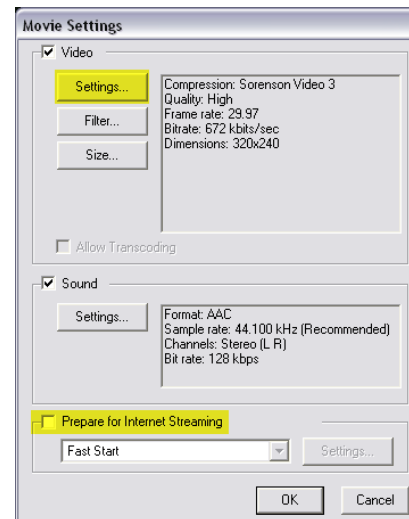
Movie Settings

Video

Settings...

Filter...

Size...

Compression: Sorenson Video 3
Quality: High
Frame rate: 29.97
Bitrate: 672 kbits/sec
Dimensions: 320x240

Allow Transcoding

Sound

Settings...

Format: AAC
Sample rate: 44.100 kHz (Recommended)
Channels: Stereo (L R)
Bit rate: 128 kbps

Prepare for Internet Streaming

Fast Start

Settings...

OK

Cancel